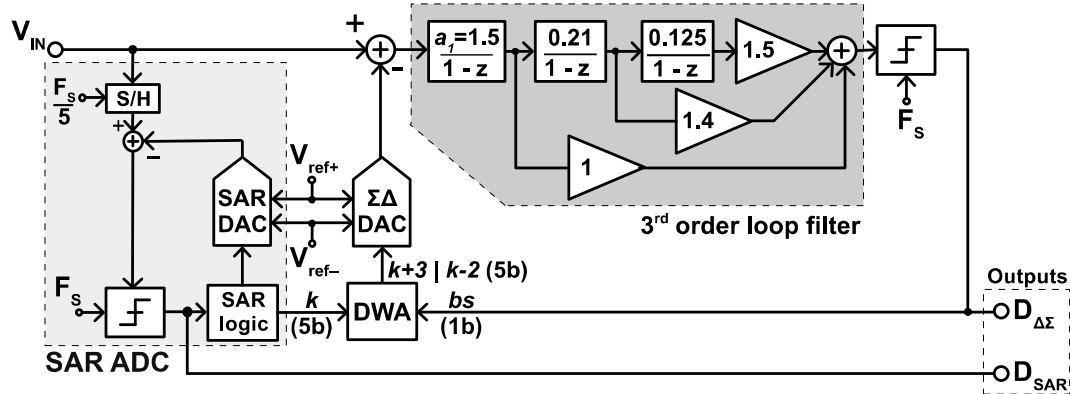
$V_{IN}$

+

-

$\frac{a_1=1.5}{1-z}$

$\frac{0.21}{1-z}$

$\frac{0.125}{1-z}$

1.5

1.4

1

$F_S$

$\frac{F_S}{5}$

S/H

+

-

SAR DAC

$V_{ref+}$

ΣΔ DAC

$V_{ref-}$

3rd order loop filter

$F_S$

SAR logic

k (5b)

DWA

k+3 | k-2 (5b)

bs (1b)

Outputs

$D_{\Delta\Sigma}$

$D_{SAR}$

SAR ADC